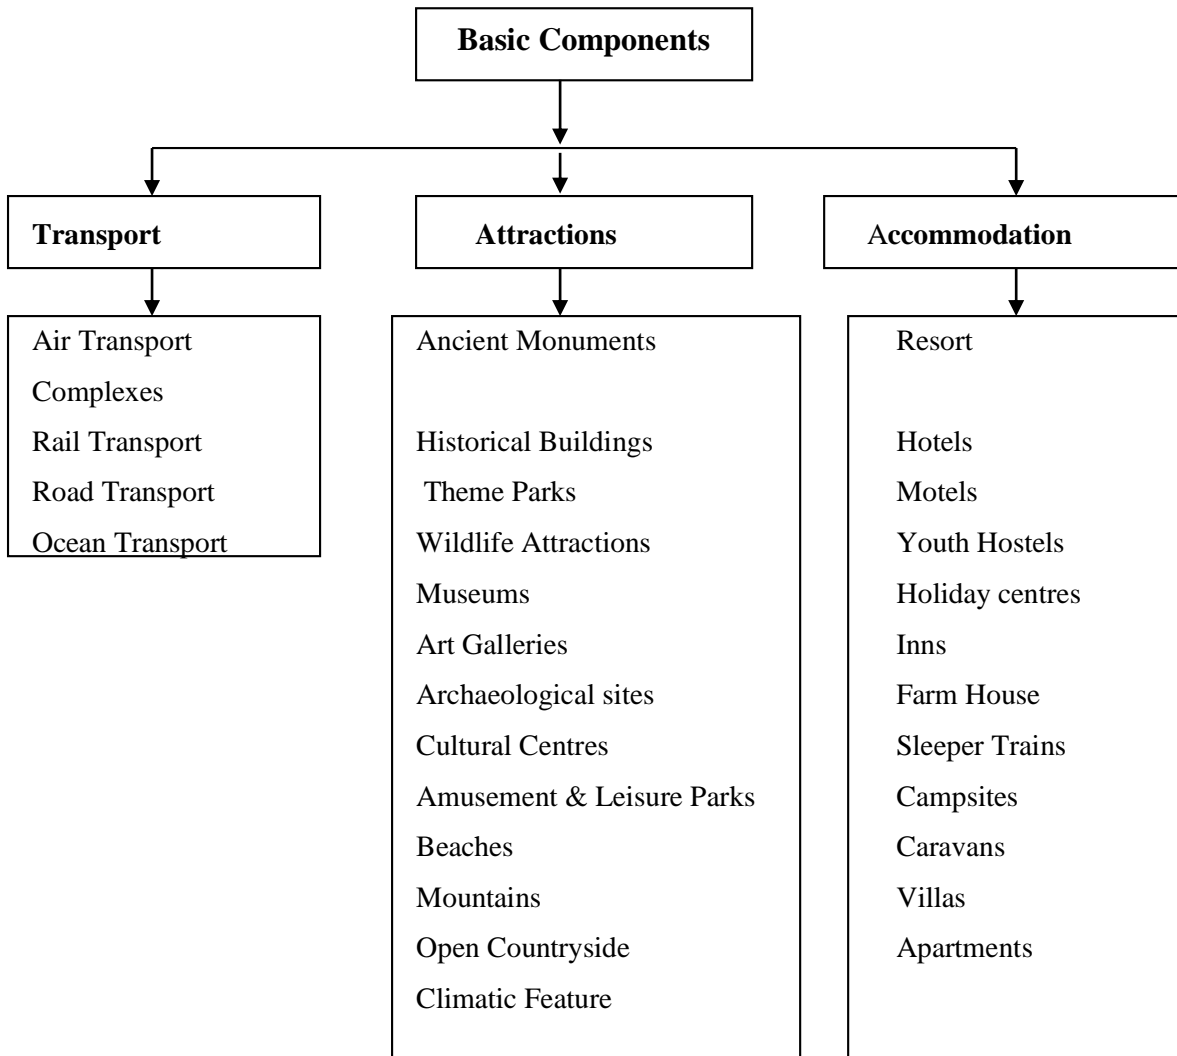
Basic Components

Transport

Air Transport
Complexes
Rail Transport
Road Transport
Ocean Transport

Attractions

Ancient Monuments

Historical Buildings
Theme Parks
Wildlife Attractions
Museums
Art Galleries
Archaeological sites
Cultural Centres
Amusement & Leisure Parks
Beaches
Mountains
Open Countryside
Climatic Feature

Accommodation

Resort

Hotels
Motels
Youth Hostels
Holiday centres
Inns
Farm House
Sleeper Trains
Campsites
Caravans
Villas
Apartments